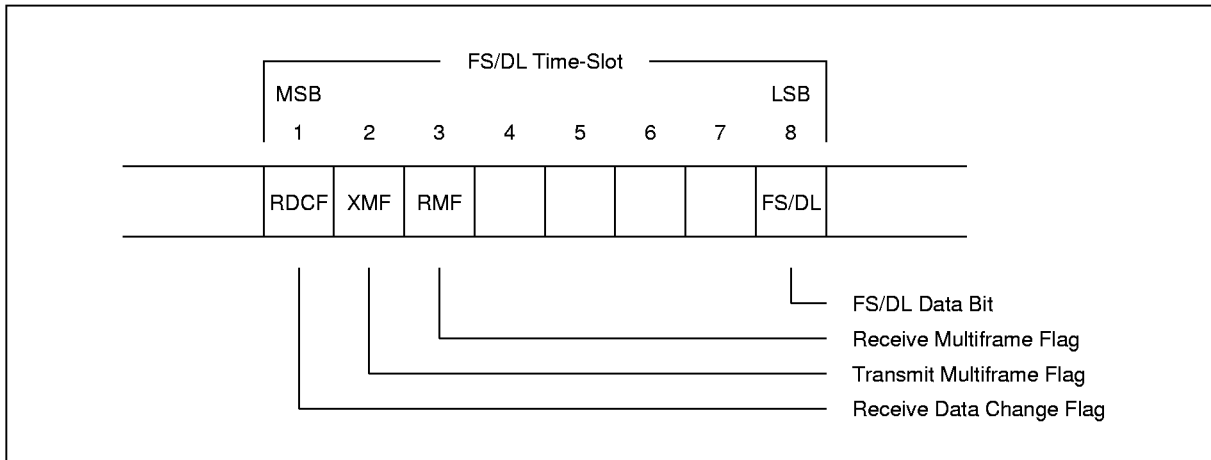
FS/DL Time-Slot

MSB

LSB

1 2 3 4 5 6 7 8

| RDCF | XMF | RMF | | | | | FS/DL |
|---|---|---|---|---|---|---|---|

FS/DL Data Bit

Receive Multiframe Flag

Transmit Multiframe Flag

Receive Data Change Flag